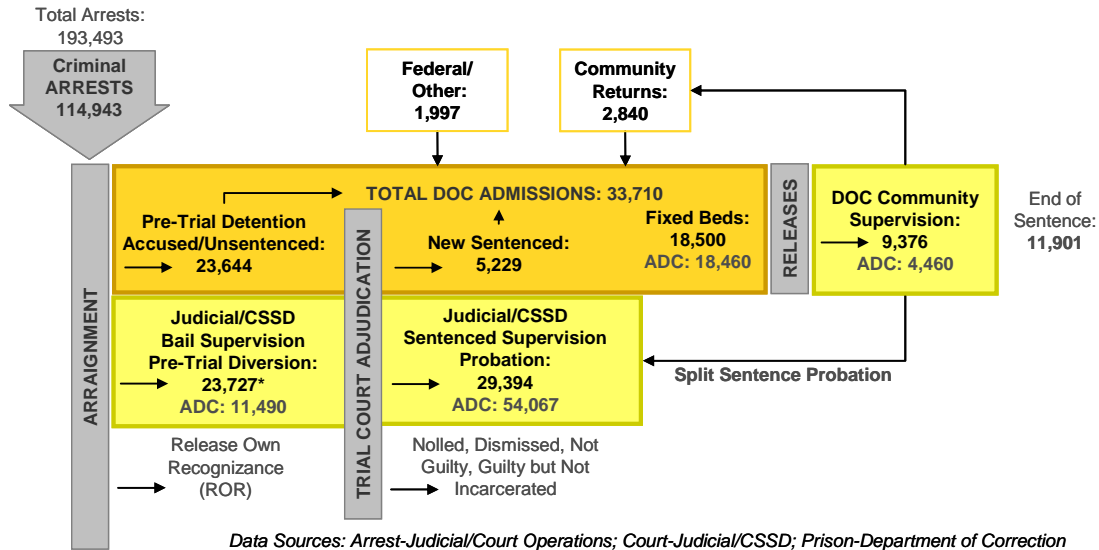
Total Arrests:
193,493

Criminal ARRESTS
114,943

ARRAIGNMENT

Federal/ Other:
1,997

Community Returns:
2,840

TOTAL DOC ADMISSIONS: 33,710

Pre-Trial Detention Accused/Unsentenced:
23,644

TRIAL COURT ADJUDICATION

New Sentenced:
5,229

Fixed Beds:
18,500
ADC: 18,460

RELEASES

DOC Community Supervision:
9,376
ADC: 4,460

End of Sentence:
11,901

Judicial/CSSD Bail Supervision Pre-Trial Diversion:
23,727*
ADC: 11,490

Judicial/CSSD Sentenced Supervision Probation:
29,394
ADC: 54,067

Split Sentence Probation

Release Own Recognizance (ROR)

Nolled, Dismissed, Not Guilty, Guilty but Not Incarcerated

Data Sources: Arrest-Judicial/Court Operations; Court-Judicial/CSSD; Prison-Department of Correction